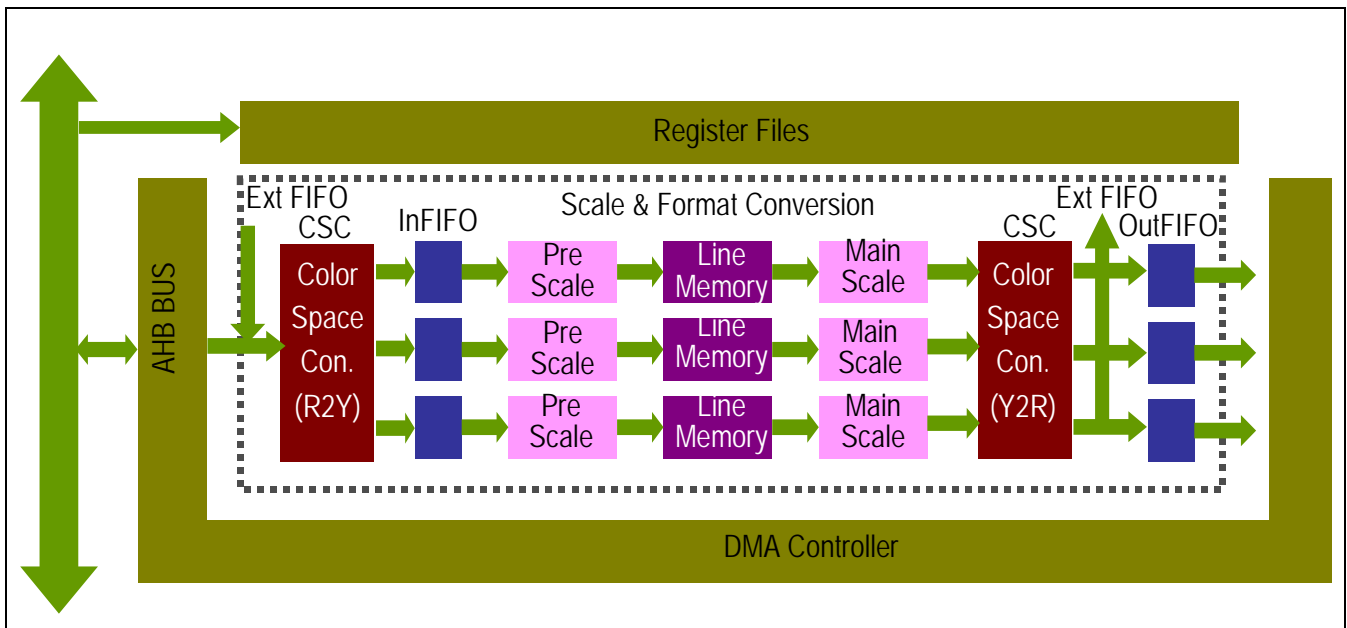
Register Files

AHB BUS

Ext FIFO

CSC

Color Space Con. (R2Y)

InFIFO

Scale & Format Conversion

Pre Scale

Line Memory

Main Scale

Pre Scale

Line Memory

Main Scale

Pre Scale

Line Memory

Main Scale

CSC

Color Space Con. (Y2R)

Ext FIFO

OutFIFO

DMA Controller